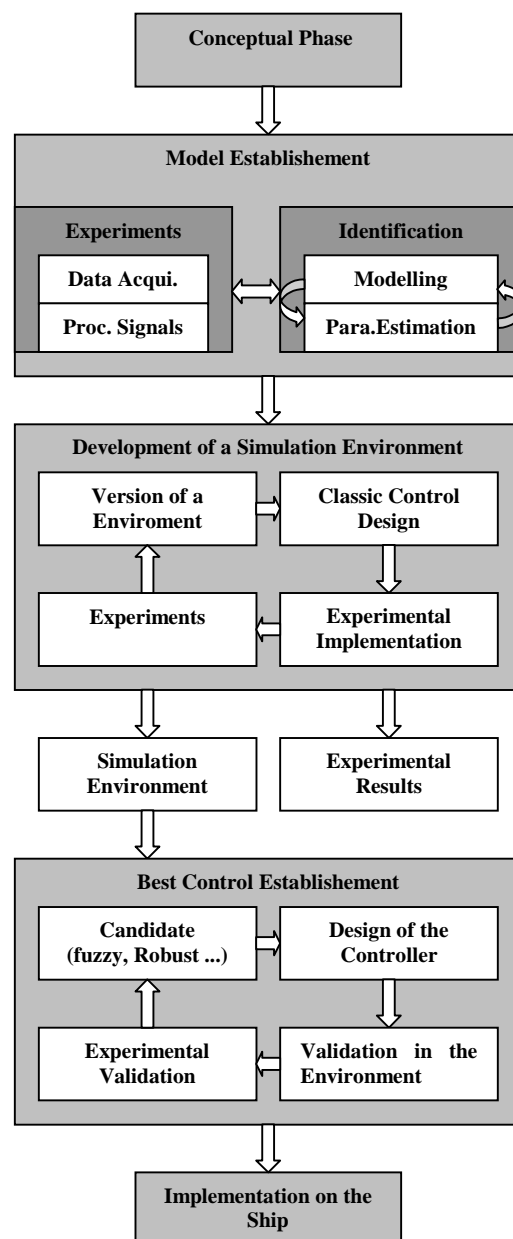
Conceptual Phase

Model Establishement

Experiments

Data Acqui.

Proc. Signals

Identification

Modelling

Para.Estimation

Development of a Simulation Environment

Version of a Enviroment

Classic Control Design

Experiments

Experimental Implementation

Simulation Environment

Experimental Results

Best Control Establishement

Candidate (fuzzy, Robust ...)

Design of the Controller

Experimental Validation

Validation in the Environment

Implementation on the Ship